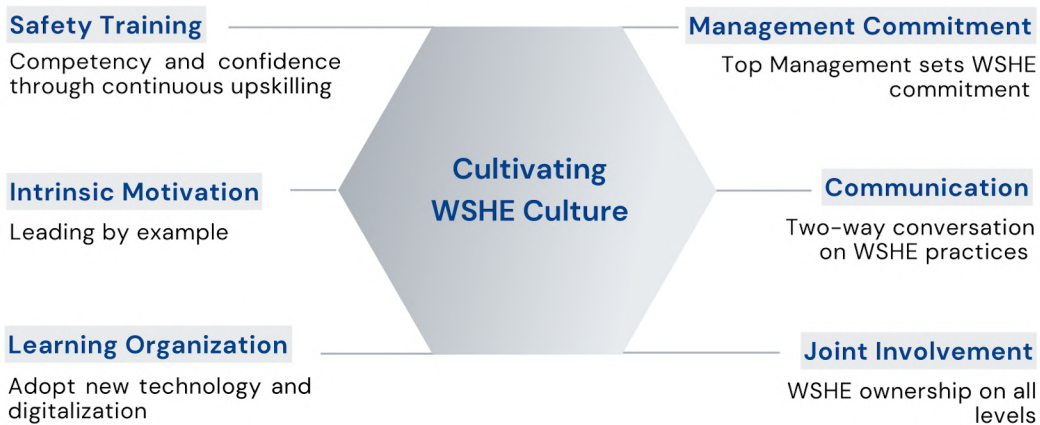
Safety Training

Competency and confidence through continuous upskilling

Management Commitment

Top Management sets WSHE commitment

Cultivating WSHE Culture

Intrinsic Motivation

Leading by example

Communication

Two-way conversation on WSHE practices

Learning Organization

Adopt new technology and digitalization

Joint Involvement

WSHE ownership on all levels